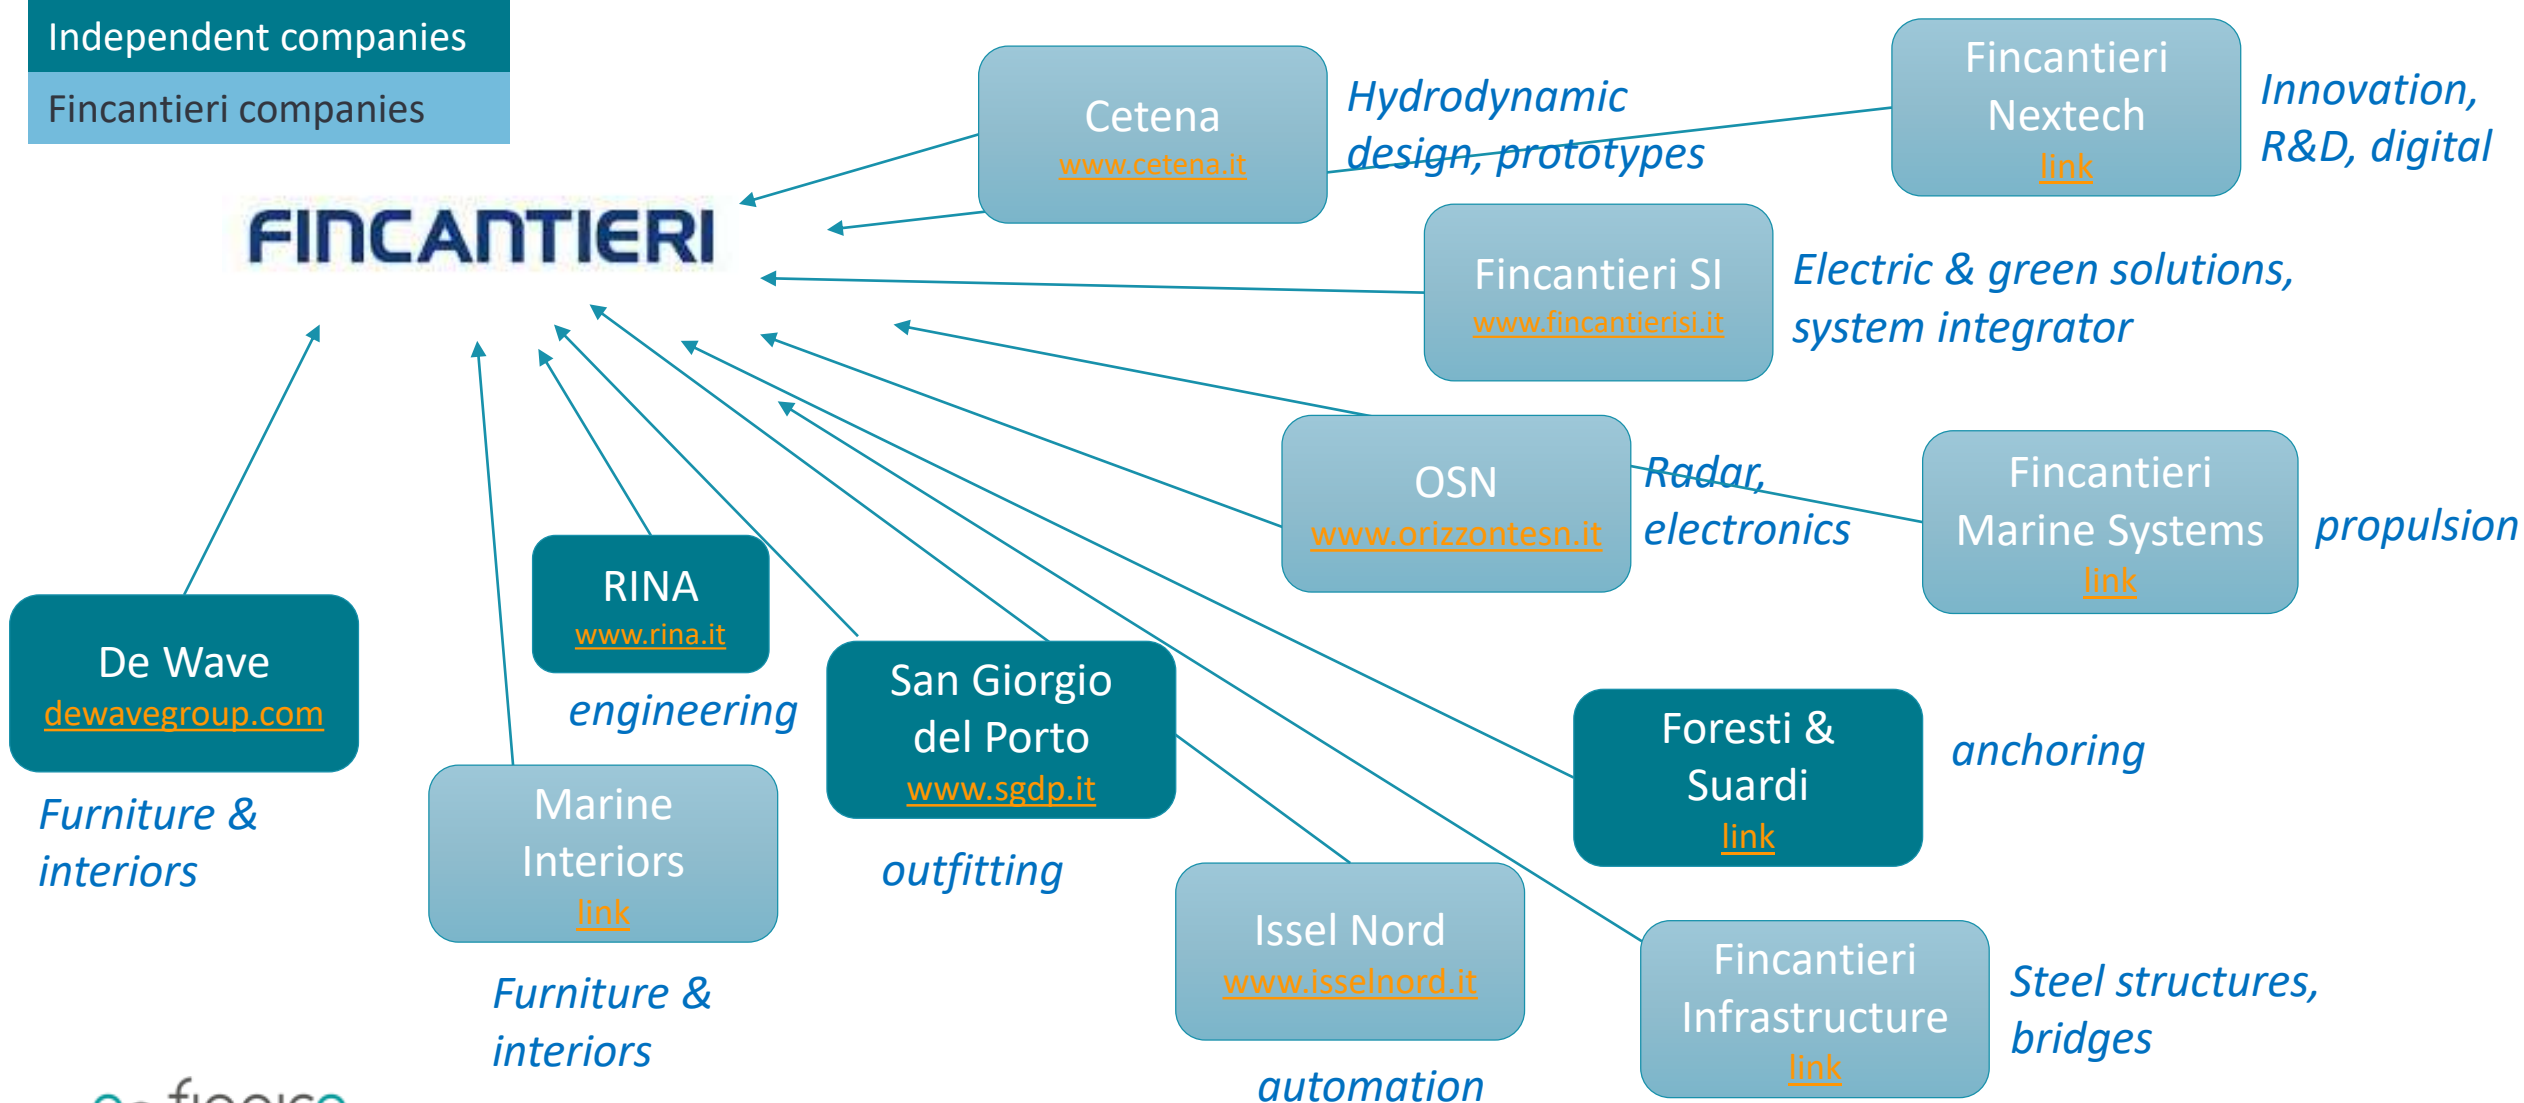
Independent companies

Fincantieri companies

FINCANTIERI

Cetena
www.cetena.it

Hydrodynamic design, prototypes

Fincantieri Nextech
link

Innovation, R&D, digital

Fincantieri SI
www.fincantierisi.it

Electric & green solutions, system integrator

OSN
www.orizzontesn.it

Radar, electronics

Fincantieri Marine Systems
link

propulsion

RINA
www.rina.it

engineering

De Wave
dewavegroup.com

Furniture & interiors

San Giorgio del Porto
www.sgdp.it

outfitting

Foresti & Suardi
link

anchoring

Marine Interiors
link

Furniture & interiors

Issel Nord
www.isselnord.it

automation

Fincantieri Infrastructure
link

Steel structures, bridges

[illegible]